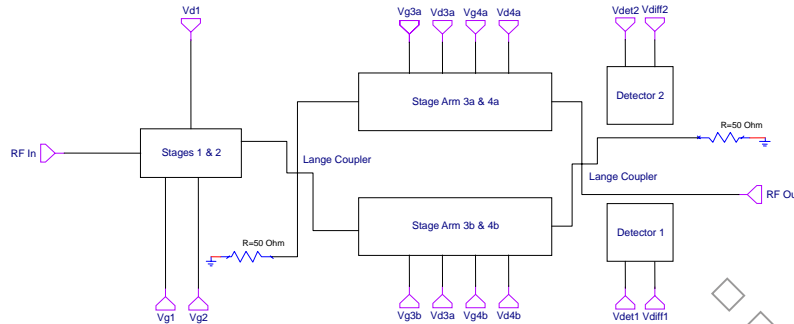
Vd1

Vg3a Vd3a Vg4a Vd4a

Vdet2 Vdiff2

Stage Arm 3a & 4a

Detector 2

RF In

Stages 1 & 2

R=50 Ohm

Lange Coupler

Lange Coupler

RF Ou

Stage Arm 3b & 4b

Detector 1

R=50 Ohm

Vg1 Vg2

Vg3b Vd3a Vg4b Vd4b

Vdet1 Vdiff1